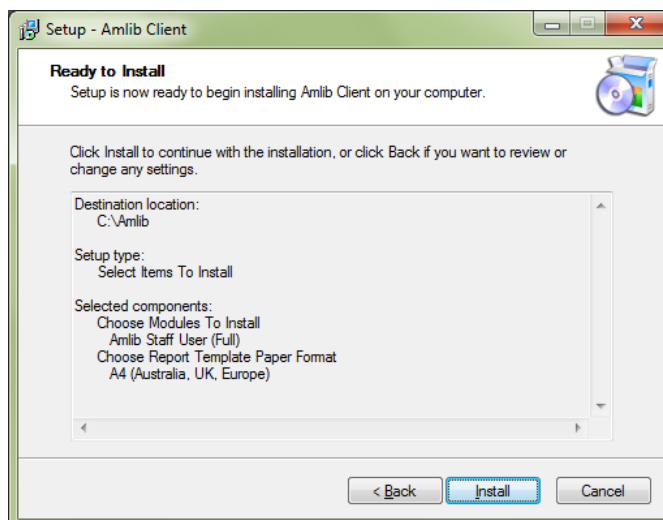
Setup - Amlib Client

Ready to Install
Setup is now ready to begin installing Amlib Client on your computer.

Click Install to continue with the installation, or click Back if you want to review or change any settings.

Destination location:
C:\Amlib

Setup type:
Select Items To Install

Selected components:
Choose Modules To Install
Amlib Staff User (Full)
Choose Report Template Paper Format
A4 (Australia, UK, Europe)

< Back
Install
Cancel